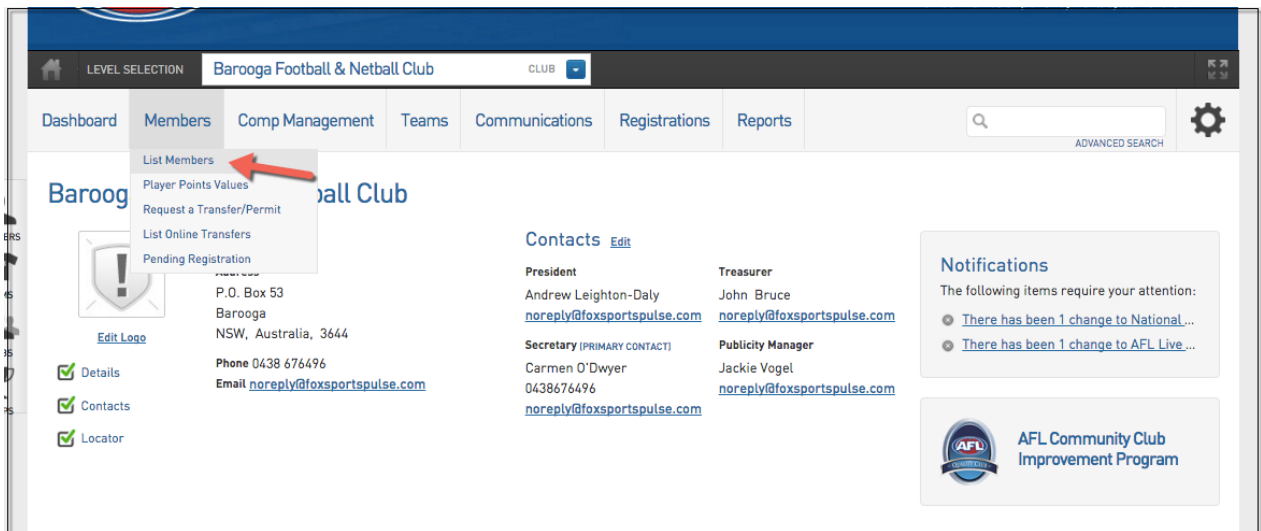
LEVEL SELECTION Barooga Football & Netball Club CLUB

Dashboard Members Comp Management Teams Communications Registrations Reports

ADVANCED SEARCH

List Members
Player Points Values
Request a Transfer/Permit
List Online Transfers
Pending Registration

Barooga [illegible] ball Club

Edit Logo

Details
Contacts
Locator

Address
P.O. Box 53
Barooga
NSW, Australia, 3644

Phone 0438 676496
Email noreply@foxsportspulse.com

Contacts Edit

President
Andrew Leighton-Daly
noreply@foxsportspulse.com

Treasurer
John Bruce
noreply@foxsportspulse.com

Secretary [PRIMARY CONTACT]
Carmen O'Dwyer
0438676496
noreply@foxsportspulse.com

Publicity Manager
Jackie Vogel
noreply@foxsportspulse.com

Notifications
The following items require your attention:
There has been 1 change to National ...
There has been 1 change to AFL Live ...

AFL QUALITY CLUB
AFL Community Club Improvement Program